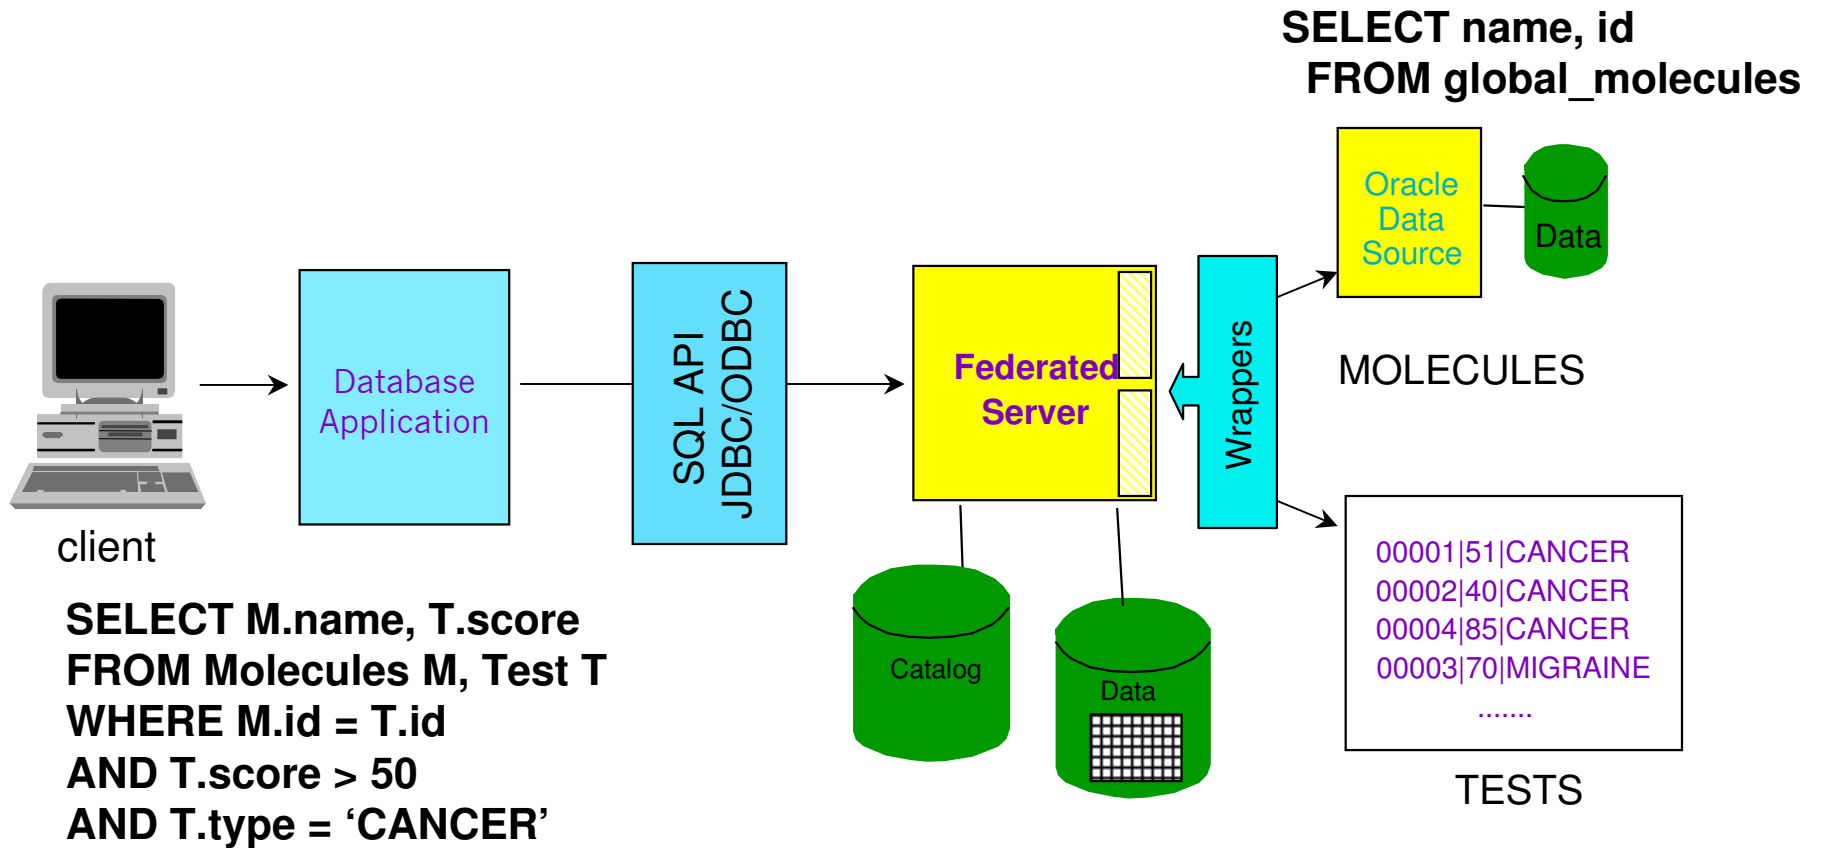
SELECT name, id
FROM global_molecules

Oracle Data Source

Data

MOLECULES

client

Database Application

SQL API JDBC/ODBC

Federated Server

Wrappers

00001|51|CANCER
00002|40|CANCER
00004|85|CANCER
00003|70|MIGRAINE
.......

TESTS

Catalog

Data

SELECT M.name, T.score
FROM Molecules M, Test T
WHERE M.id = T.id
AND T.score > 50
AND T.type = ‘CANCER’